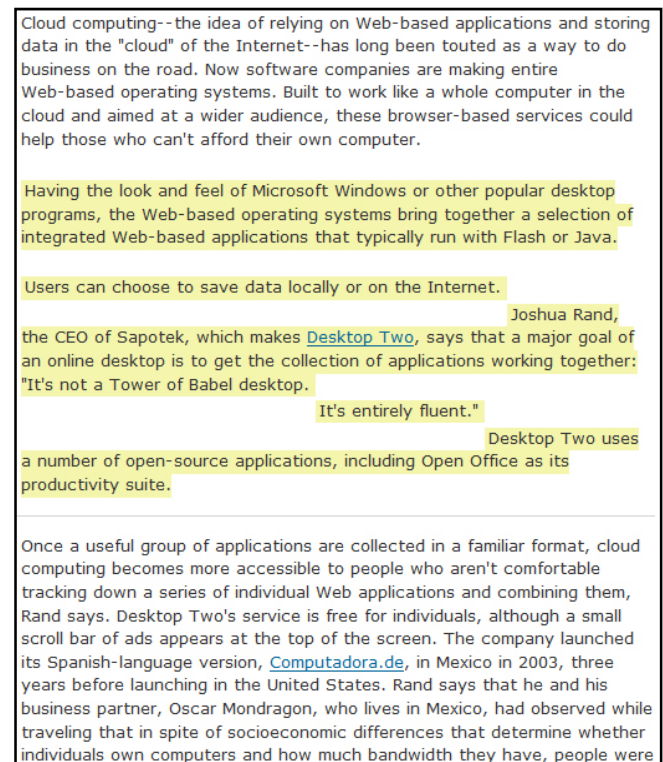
Cloud computing--the idea of relying on Web-based applications and storing data in the "cloud" of the Internet--has long been touted as a way to do business on the road. Now software companies are making entire Web-based operating systems. Built to work like a whole computer in the cloud and aimed at a wider audience, these browser-based services could help those who can't afford their own computer.

Having the look and feel of Microsoft Windows or other popular desktop programs, the Web-based operating systems bring together a selection of integrated Web-based applications that typically run with Flash or Java.

Users can choose to save data locally or on the Internet.

Joshua Rand, the CEO of Sapotek, which makes Desktop Two, says that a major goal of an online desktop is to get the collection of applications working together: "It's not a Tower of Babel desktop.

It's entirely fluent."

Desktop Two uses a number of open-source applications, including Open Office as its productivity suite.

Once a useful group of applications are collected in a familiar format, cloud computing becomes more accessible to people who aren't comfortable tracking down a series of individual Web applications and combining them, Rand says. Desktop Two's service is free for individuals, although a small scroll bar of ads appears at the top of the screen. The company launched its Spanish-language version, Computadora.de, in Mexico in 2003, three years before launching in the United States. Rand says that he and his business partner, Oscar Mondragon, who lives in Mexico, had observed while traveling that in spite of socioeconomic differences that determine whether individuals own computers and how much bandwidth they have, people were